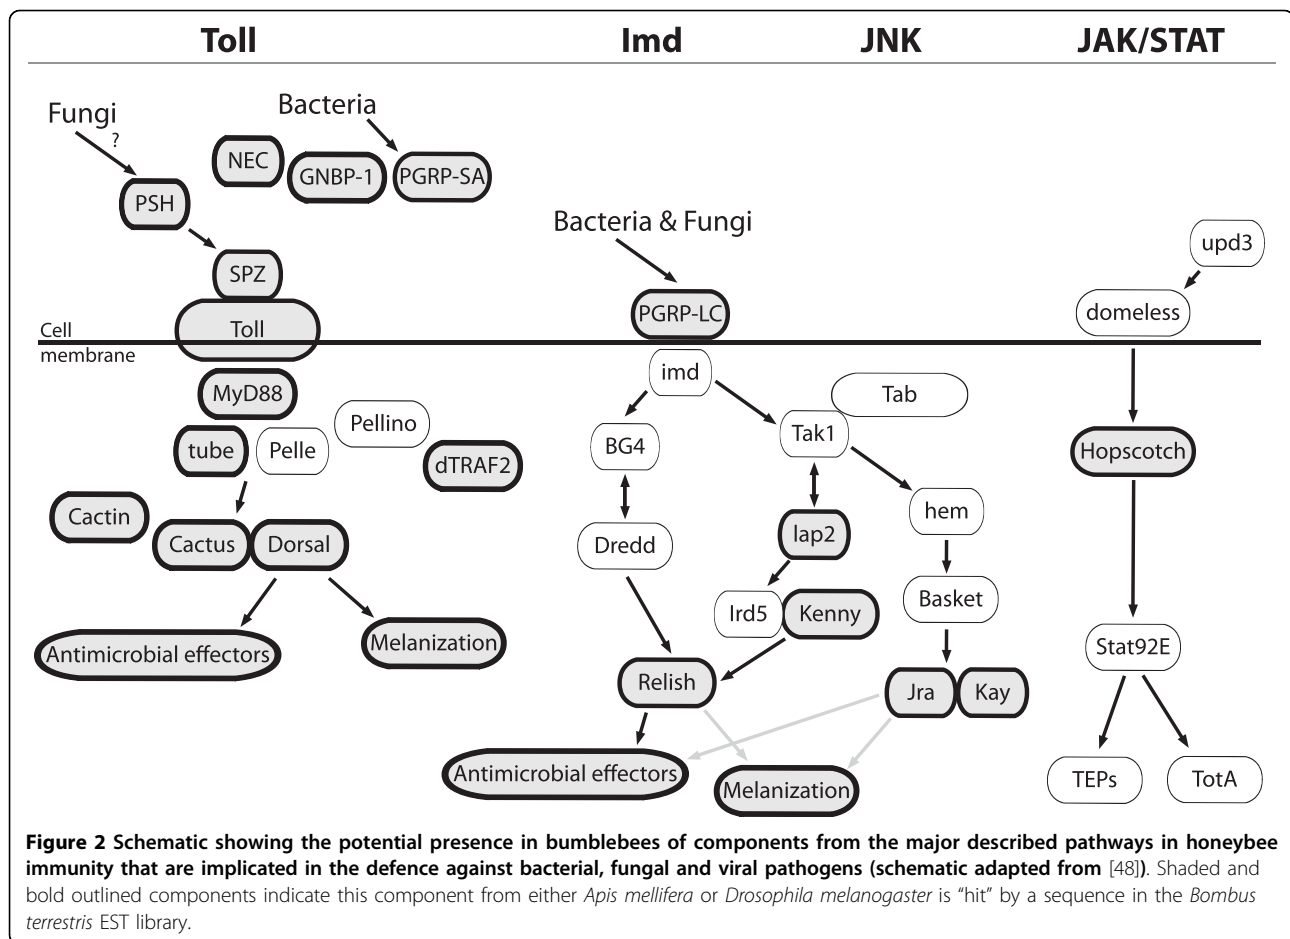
Toll

Imd

JNK

JAK/STAT

Fungi
?

Bacteria

NEC

GNBP-1

PGRP-SA

PSH

SPZ

Cell membrane

Toll

MyD88

Pellino

tube

Pelle

dTRAF2

Cactin

Cactus

Dorsal

Antimicrobial effectors

Melanization

Bacteria & Fungi

PGRP-LC

imd

Tab

BG4

Tak1

hem

Dredd

lap2

Ird5

Kenny

Basket

Relish

Jra

Kay

Antimicrobial effectors

Melanization

upd3

domeless

Hopscotch

Stat92E

TEPs

TotA

**Figure 2 Schematic showing the potential presence in bumblebees of components from the major described pathways in honeybee immunity that are implicated in the defence against bacterial, fungal and viral pathogens (schematic adapted from** [48]**)**. Shaded and bold outlined components indicate this component from either *Apis mellifera* or *Drosophila melanogaster* is "hit" by a sequence in the *Bombus terrestris* EST library.